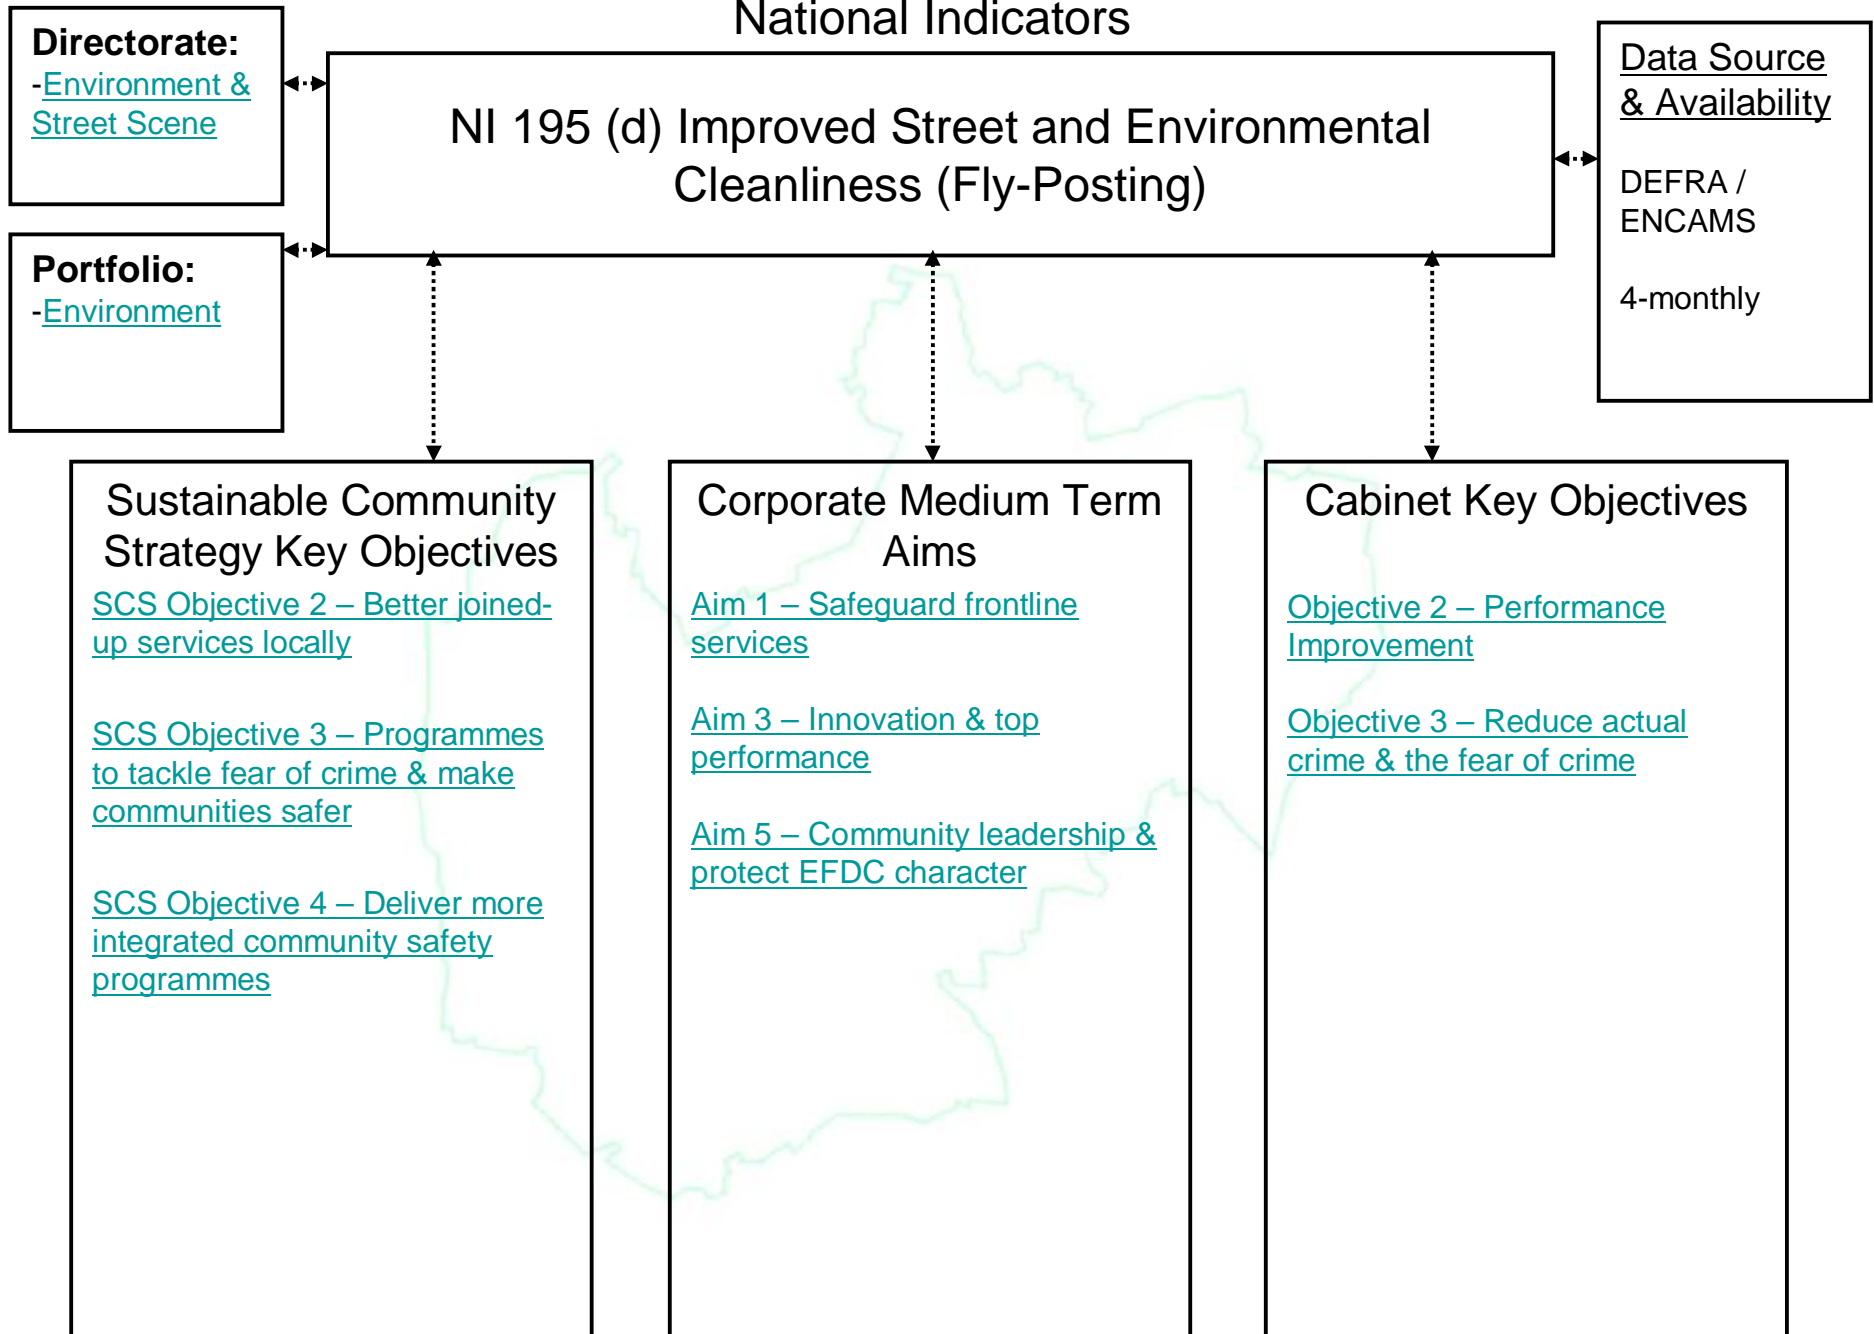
Directorate:
-Environment & Street Scene

National Indicators

NI 195 (d) Improved Street and Environmental Cleanliness (Fly-Posting)

Data Source & Availability

DEFRA / ENCAMS

4-monthly

Portfolio:
-Environment

Sustainable Community Strategy Key Objectives

SCS Objective 2 – Better joined-up services locally

SCS Objective 3 – Programmes to tackle fear of crime & make communities safer

SCS Objective 4 – Deliver more integrated community safety programmes

Corporate Medium Term Aims

Aim 1 – Safeguard frontline services

Aim 3 – Innovation & top performance

Aim 5 – Community leadership & protect EFDC character

Cabinet Key Objectives

Objective 2 – Performance Improvement

Objective 3 – Reduce actual crime & the fear of crime